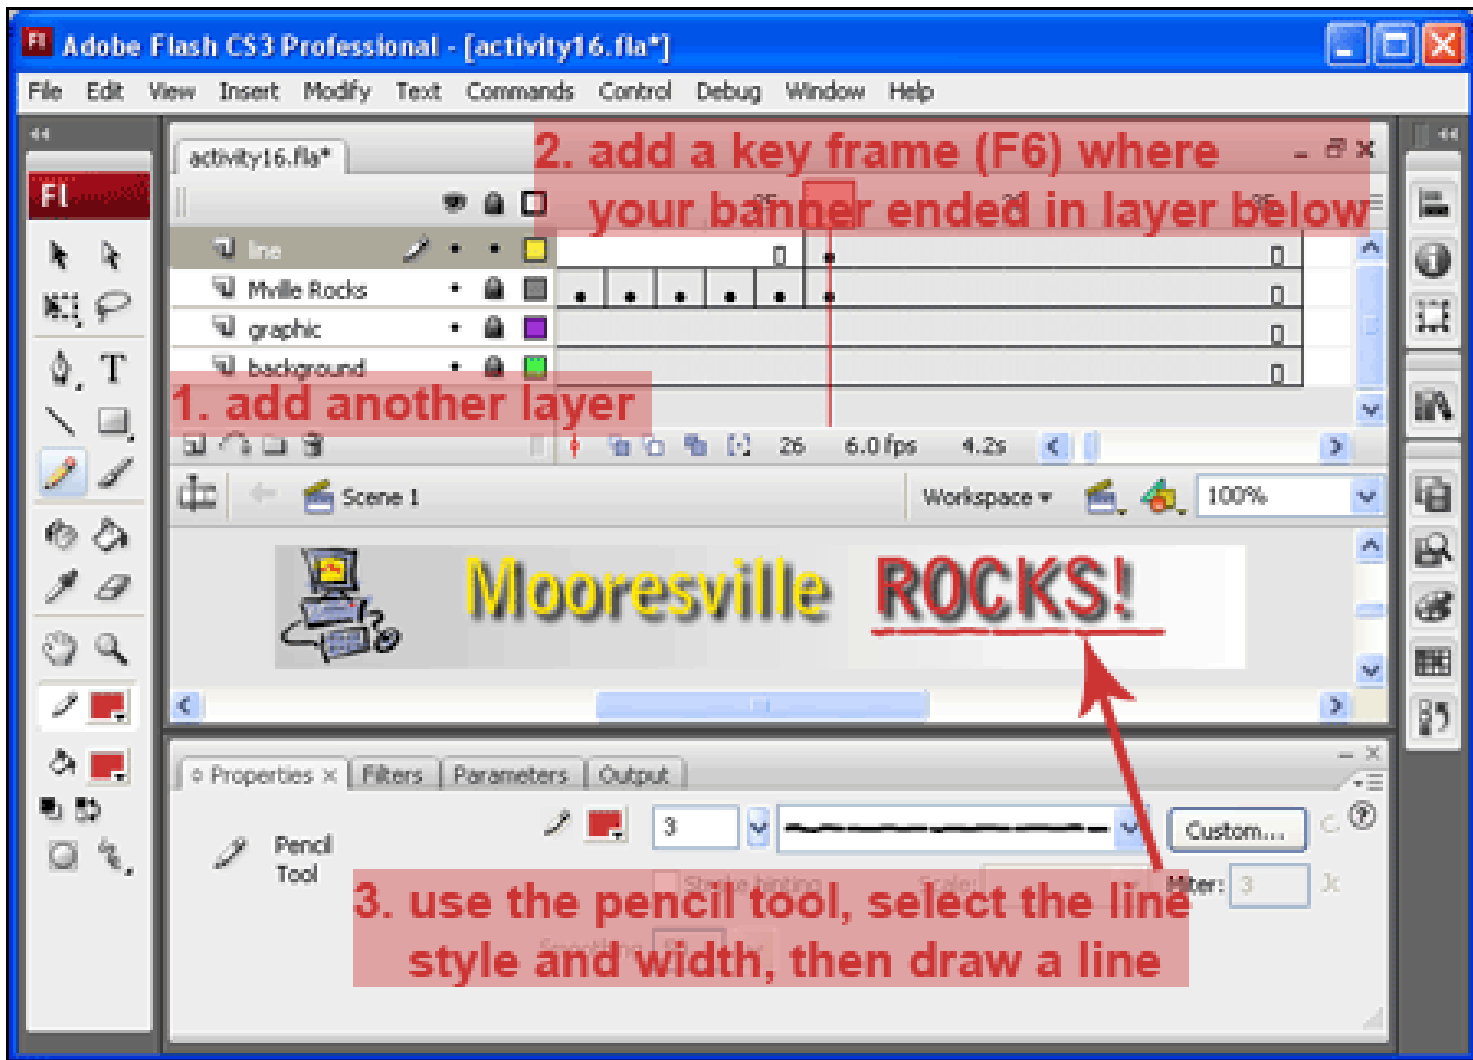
Adobe Flash CS3 Professional - [activity16.fla*]

File Edit View Insert Modify Text Commands Control Debug Window Help

activity16.fla*

2. add a key frame (F6) where your banner ended in layer below

line
Mville Rocks
graphic
background

1. add another layer

26 6.0 fps 4.2s

Scene 1

Workspace

100%

Mooresville ROCKS!

Properties Filters Parameters Output

Pencil Tool

3

Custom...

Miter: 3

3. use the pencil tool, select the line style and width, then draw a line